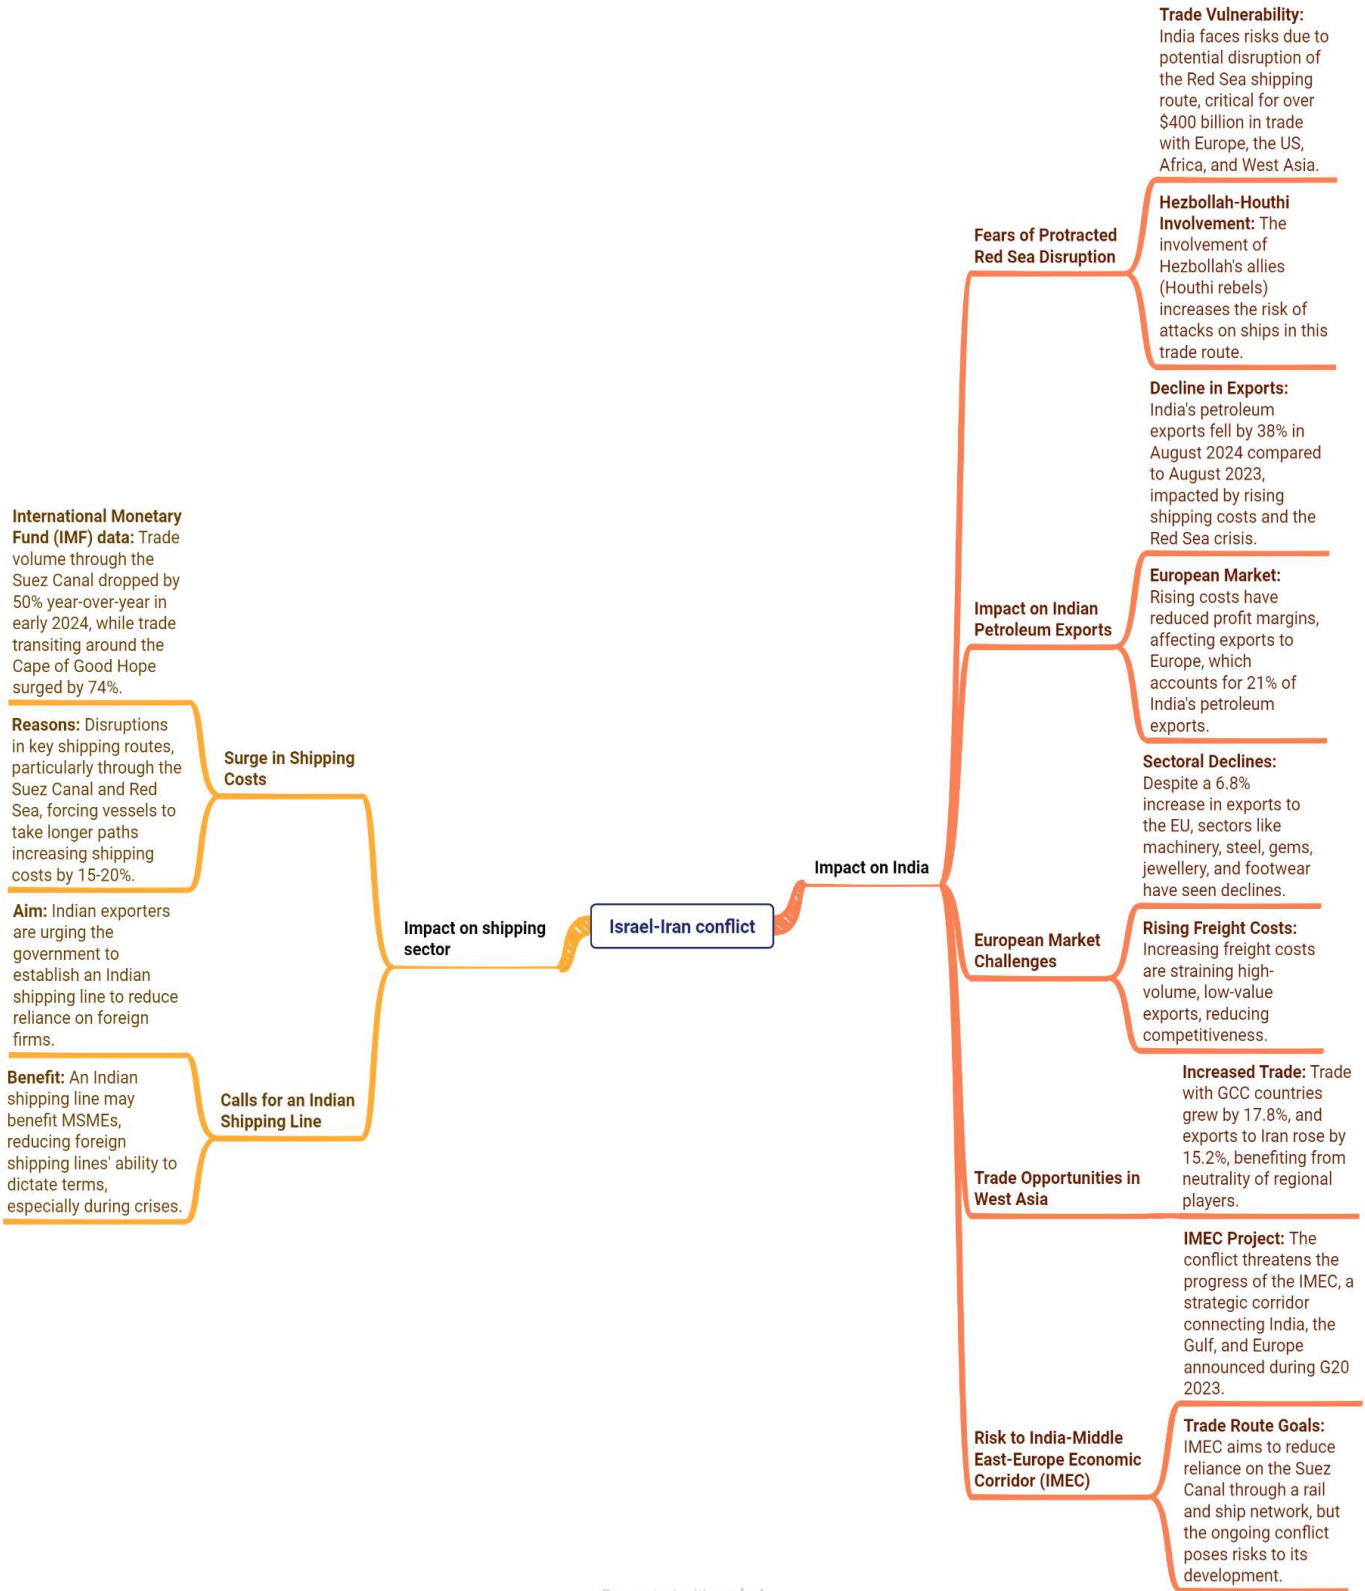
Israel-Iran conflict

Impact on shipping sector

Surge in Shipping Costs

International Monetary Fund (IMF) data: Trade volume through the Suez Canal dropped by 50% year-over-year in early 2024, while trade transiting around the Cape of Good Hope surged by 74%.

Reasons: Disruptions in key shipping routes, particularly through the Suez Canal and Red Sea, forcing vessels to take longer paths increasing shipping costs by 15-20%.

Calls for an Indian Shipping Line

Aim: Indian exporters are urging the government to establish an Indian shipping line to reduce reliance on foreign firms.

Benefit: An Indian shipping line may benefit MSMEs, reducing foreign shipping lines' ability to dictate terms, especially during crises.

Impact on India

Fears of Protracted Red Sea Disruption

Trade Vulnerability: India faces risks due to potential disruption of the Red Sea shipping route, critical for over $400 billion in trade with Europe, the US, Africa, and West Asia.

Hezbollah-Houthi Involvement: The involvement of Hezbollah's allies (Houthi rebels) increases the risk of attacks on ships in this trade route.

Impact on Indian Petroleum Exports

Decline in Exports: India's petroleum exports fell by 38% in August 2024 compared to August 2023, impacted by rising shipping costs and the Red Sea crisis.

European Market: Rising costs have reduced profit margins, affecting exports to Europe, which accounts for 21% of India's petroleum exports.

European Market Challenges

Sectoral Declines: Despite a 6.8% increase in exports to the EU, sectors like machinery, steel, gems, jewellery, and footwear have seen declines.

Rising Freight Costs: Increasing freight costs are straining high-volume, low-value exports, reducing competitiveness.

Trade Opportunities in West Asia

Increased Trade: Trade with GCC countries grew by 17.8%, and exports to Iran rose by 15.2%, benefiting from neutrality of regional players.

Risk to India-Middle East-Europe Economic Corridor (IMEC)

IMEC Project: The conflict threatens the progress of the IMEC, a strategic corridor connecting India, the Gulf, and Europe announced during G20 2023.

Trade Route Goals: IMEC aims to reduce reliance on the Suez Canal through a rail and ship network, but the ongoing conflict poses risks to its development.